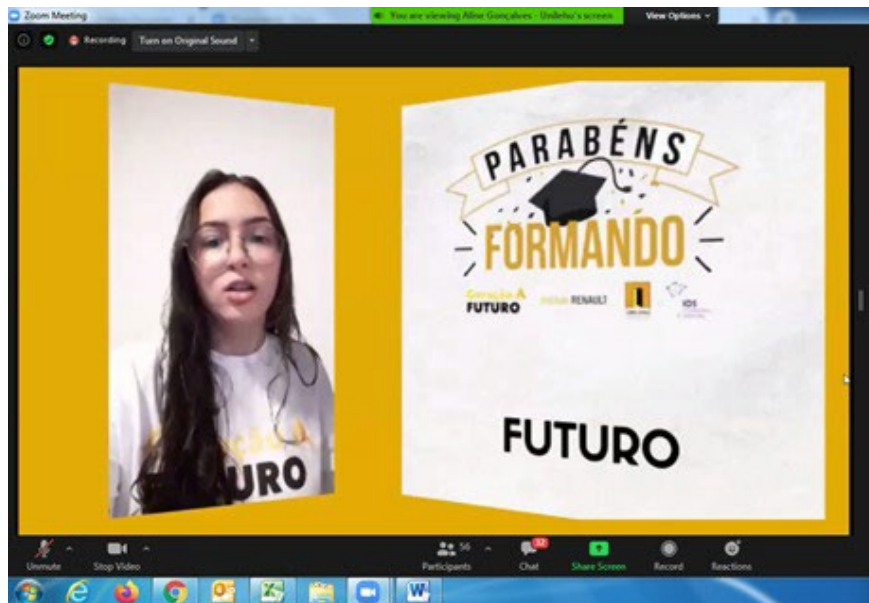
Zoom Meeting

You are viewing Aline Gonçalves - Unilehu's screen

View Options

Recording

Turn on Original Sound

PARABÉNS

FORMANDO

Geração A FUTURO

RENAULT

IDS

URO

FUTURO

Unmute

Stop Video

56

Participants

32

Chat

Share Screen

Record

Reactions